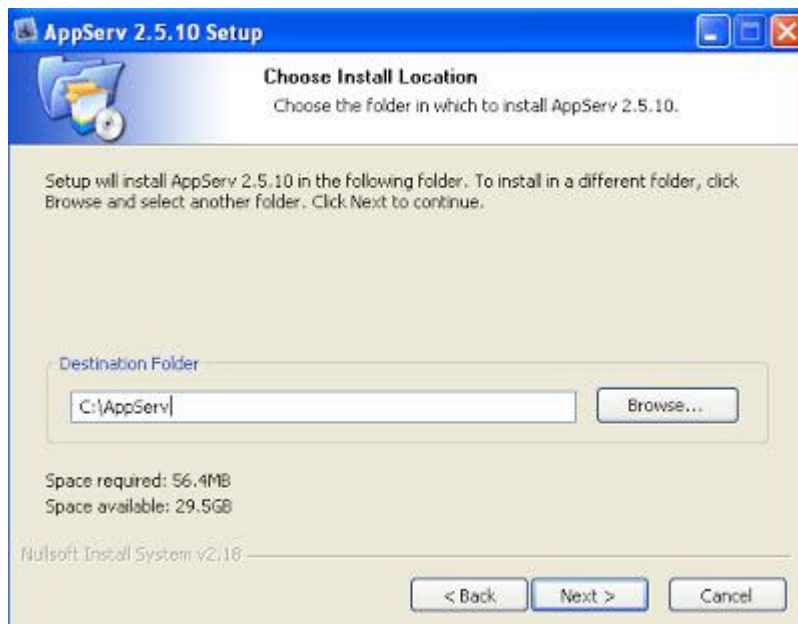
AppServ 2.5.10 Setup

Choose Install Location
Choose the folder in which to install AppServ 2.5.10.

Setup will install AppServ 2.5.10 in the following folder. To install in a different folder, click Browse and select another folder. Click Next to continue.

Destination Folder
C:\AppServ
Browse...

Space required: 56.4MB
Space available: 29.5GB

Nullsoft Install System v2.18

< Back
Next >
Cancel